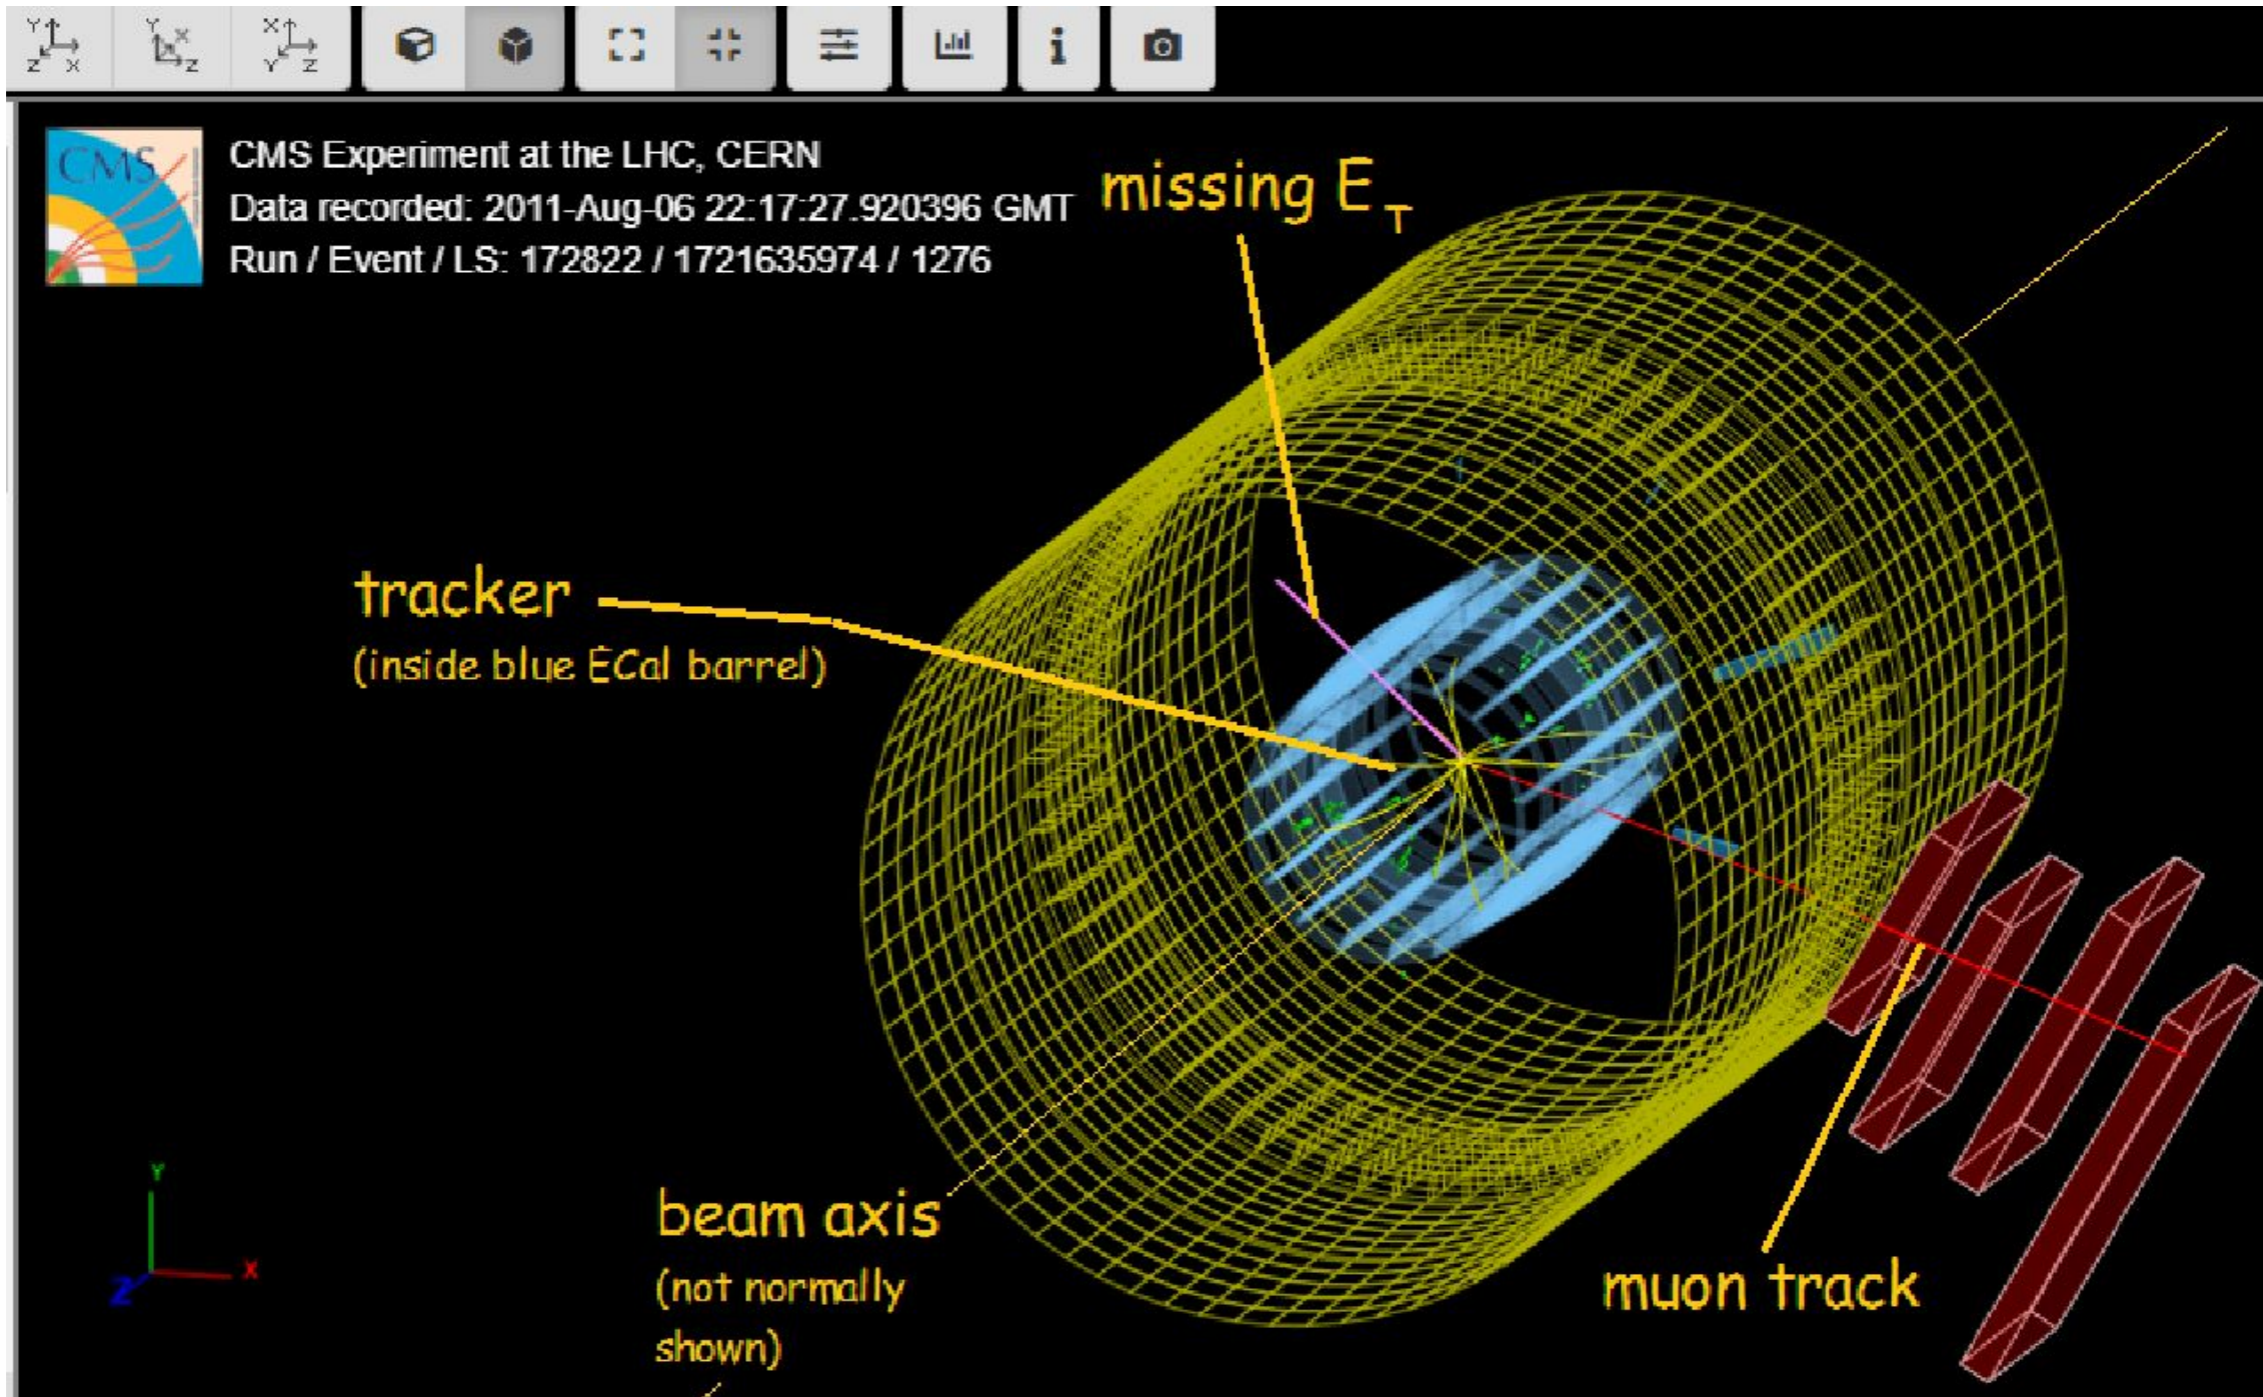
CMS

CMS Experiment at the LHC, CERN
Data recorded: 2011-Aug-06 22:17:27.920396 GMT
Run / Event / LS: 172822 / 1721635974 / 1276

missing $E_T$

tracker
(inside blue ECal barrel)

beam axis
(not normally shown)

muon track

Y
Z
X